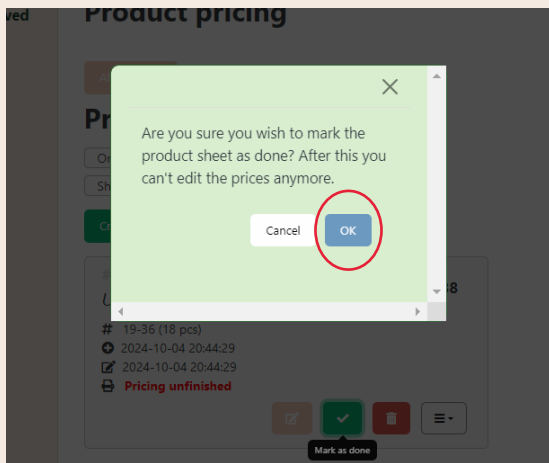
ved

Product pricing

Pr

Or

Sh

Cr

U

8

Are you sure you wish to mark the product sheet as done? After this you can't edit the prices anymore.

Cancel

OK

19-36 (18 pcs)

2024-10-04 20:44:29

2024-10-04 20:44:29

Pricing unfinished

Mark as done